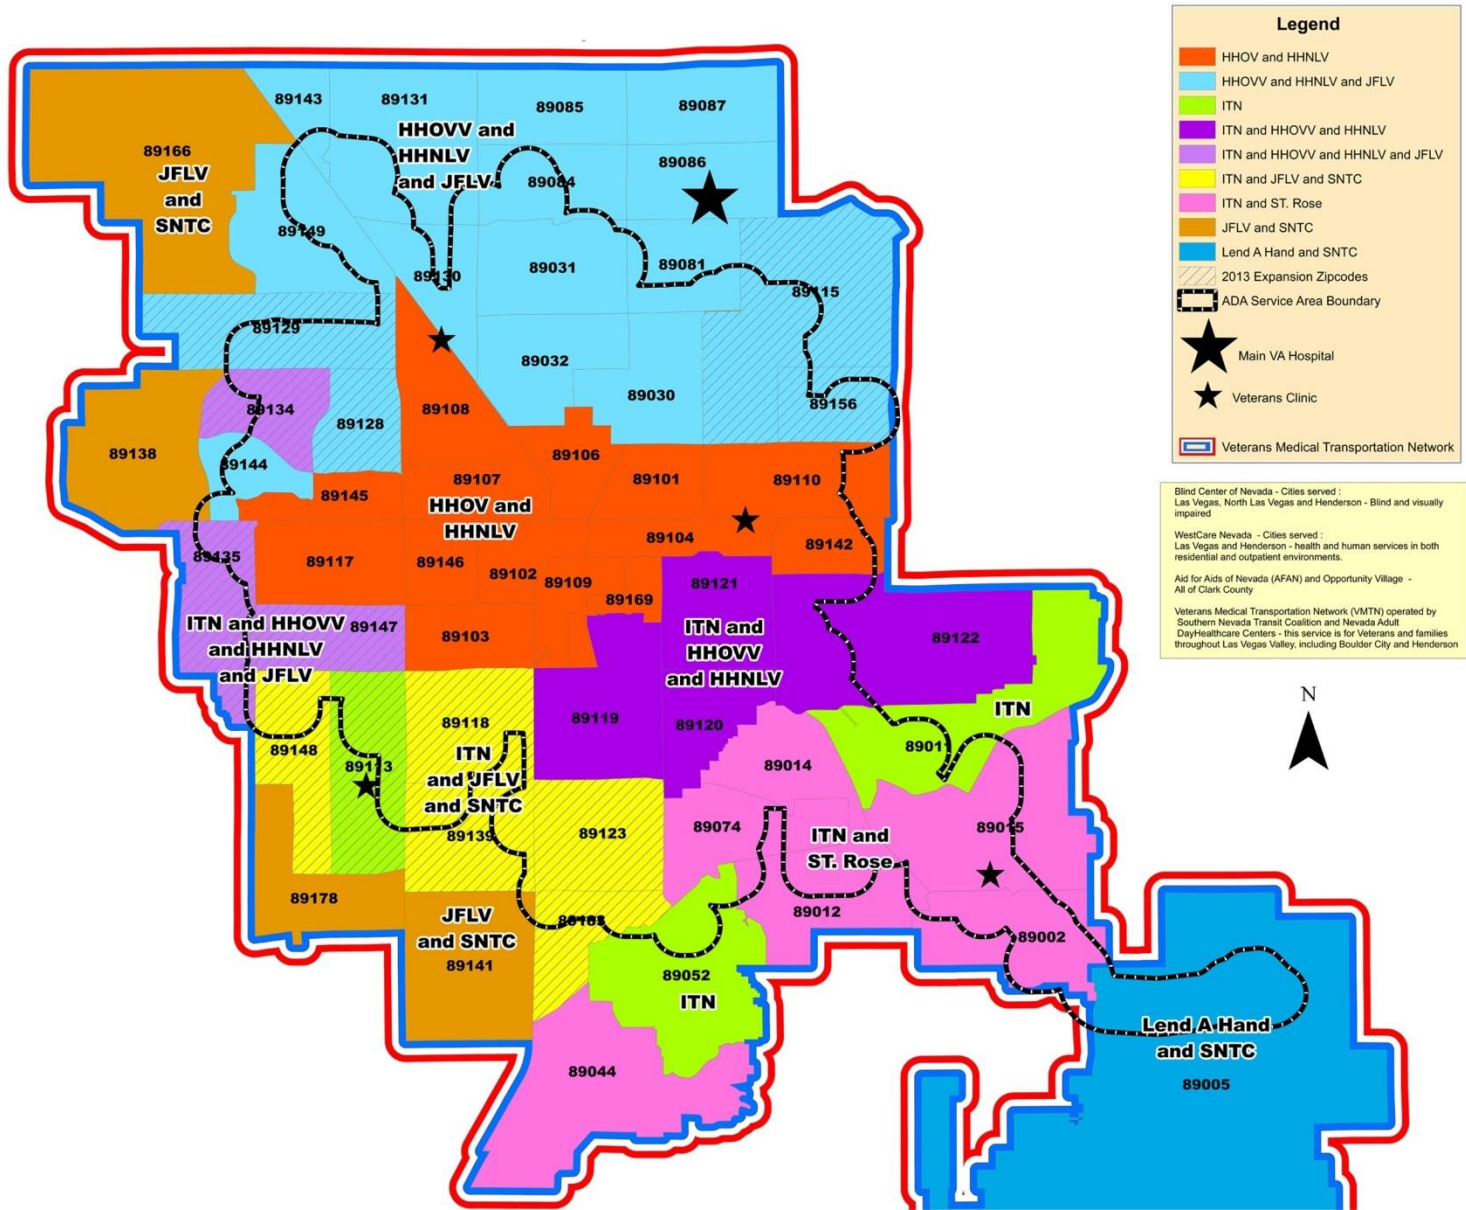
Legend

HHOV and HHNLV
HHOVV and HHNLV and JFLV
ITN
ITN and HHOVV and HHNLV
ITN and HHOVV and HHNLV and JFLV
ITN and JFLV and SNTC
ITN and ST. Rose
JFLV and SNTC
Lend A Hand and SNTC
2013 Expansion Zipcodes
ADA Service Area Boundary
Main VA Hospital
Veterans Clinic
Veterans Medical Transportation Network

Blind Center of Nevada - Cities served : Las Vegas, North Las Vegas and Henderson - Blind and visually impaired

WestCare Nevada - Cities served : Las Vegas and Henderson - health and human services in both residential and outpatient environments.

Aid for Aids of Nevada (AFAN) and Opportunity Village - All of Clark County

Veterans Medical Transportation Network (VMTN) operated by Southern Nevada Transit Coalition and Nevada Adult DayHealthcare Centers - this service is for Veterans and families throughout Las Vegas Valley, including Boulder City and Henderson

N

89143
89131
89085
89087
89166
JFLV and SNTC
HHOVV and HHNLV and JFLV
89084
89086
89149
89130
89031
89081
89115
89129
89032
89030
89134
89128
89108
89156
89138
89144
89106
89107
89101
89110
89145
HHOV and HHNLV
89104
89142
89135
89117
89146
89102
89109
89121
89169
ITN and HHOVV and HHNLV and JFLV
89147
89103
ITN and HHOVV and HHNLV
89122
89119
89120
ITN
89118
89148
89113
ITN and JFLV and SNTC
89011
89014
89139
89123
89074
ITN and ST. Rose
89015
89178
89012
JFLV and SNTC
89183
89002
89141
89052
ITN
Lend A Hand and SNTC
89044
89005